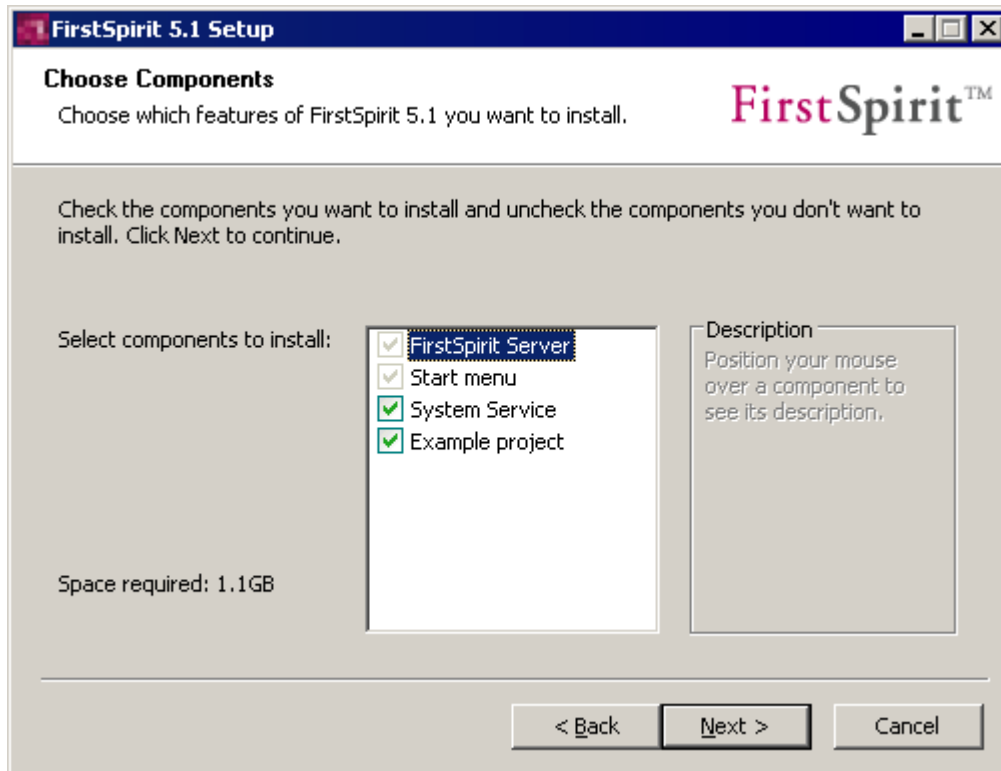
FirstSpirit 5.1 Setup

Choose Components

Choose which features of FirstSpirit 5.1 you want to install.

FirstSpirit™

Check the components you want to install and uncheck the components you don't want to install. Click Next to continue.

Select components to install:

FirstSpirit Server
Start menu
System Service
Example project

Description
Position your mouse over a component to see its description.

Space required: 1.1GB

< Back
Next >
Cancel